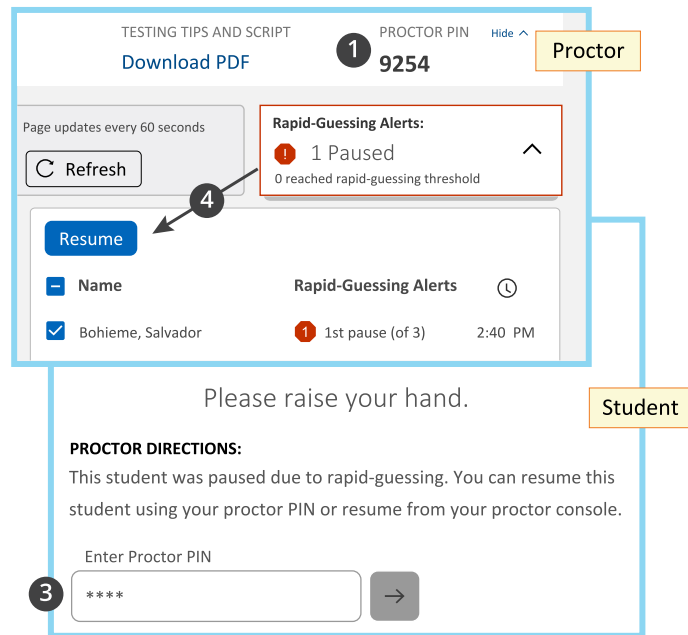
TESTING TIPS AND SCRIPT
Download PDF

1

PROCTOR PIN
9254

Hide ^

Proctor

Page updates every 60 seconds

Refresh

Rapid-Guessing Alerts:
! 1 Paused
0 reached rapid-guessing threshold

4

Resume

Name

Rapid-Guessing Alerts

Bohieme, Salvador

1 1st pause (of 3)

2:40 PM

Please raise your hand.

Student

PROCTOR DIRECTIONS:
This student was paused due to rapid-guessing. You can resume this student using your proctor PIN or resume from your proctor console.

Enter Proctor PIN

3

****